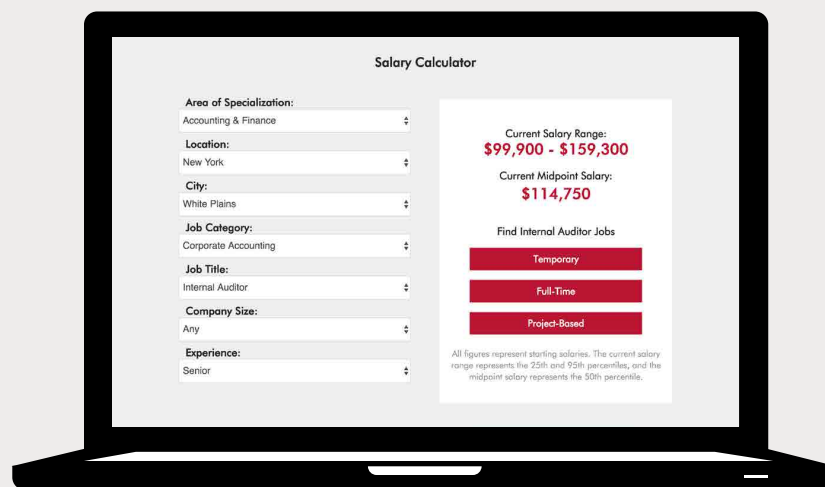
Salary Calculator

Area of Specialization:
Accounting & Finance

Location:
New York

City:
White Plains

Job Category:
Corporate Accounting

Job Title:
Internal Auditor

Company Size:
Any

Experience:
Senior

Current Salary Range:
$99,900 - $159,300

Current Midpoint Salary:
$114,750

Find Internal Auditor Jobs

Temporary

Full-Time

Project-Based

All figures represent starting salaries. The current salary range represents the 25th and 95th percentiles, and the midpoint salary represents the 50th percentile.